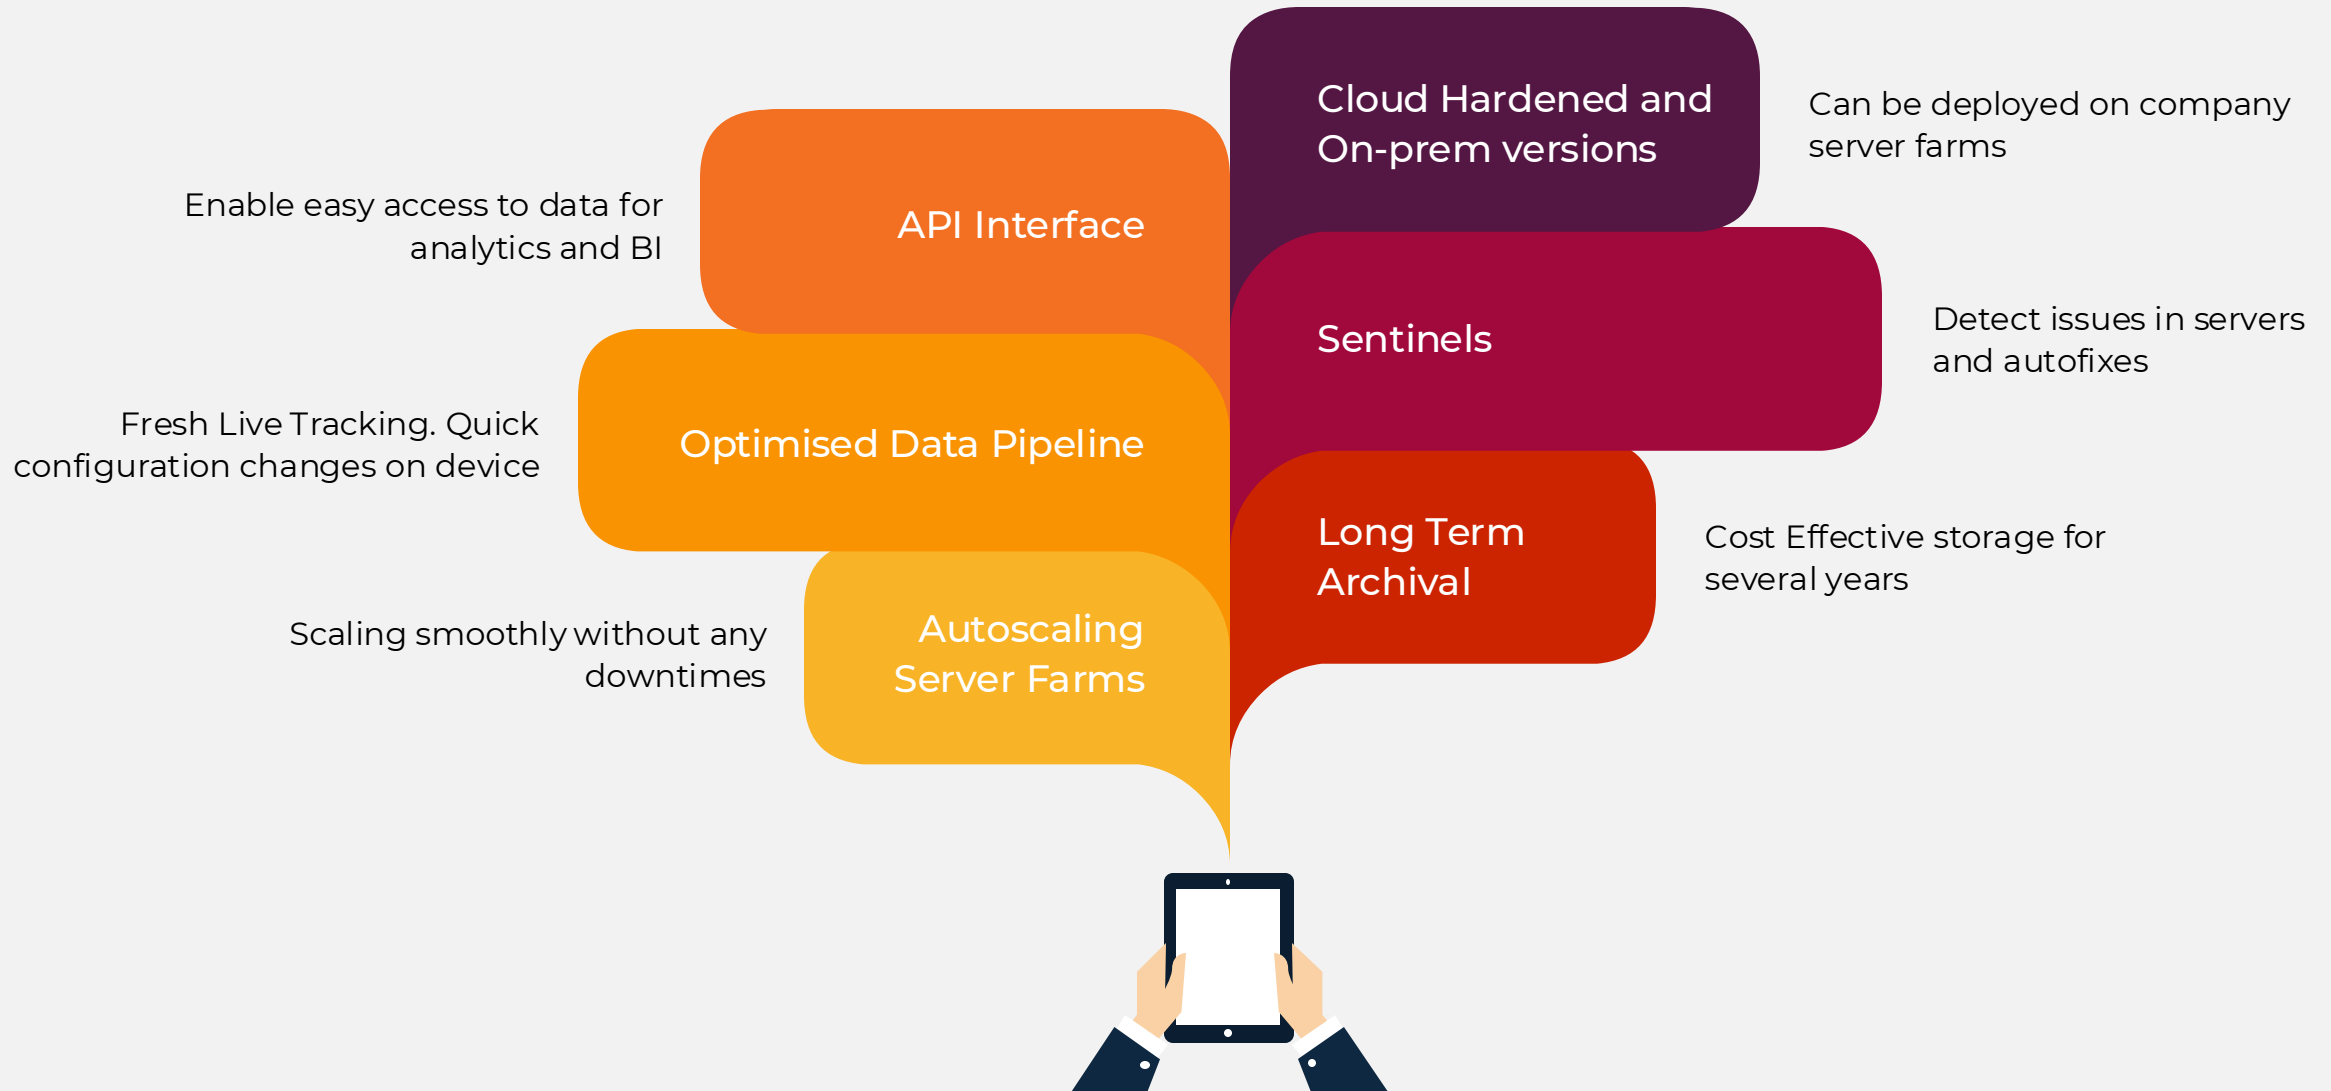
Cloud Hardened and On-prem versions

Can be deployed on company server farms

Enable easy access to data for analytics and BI

API Interface

Sentinels

Detect issues in servers and autofixes

Fresh Live Tracking. Quick configuration changes on device

Optimised Data Pipeline

Long Term Archival

Cost Effective storage for several years

Scaling smoothly without any downtimes

Autoscaling Server Farms